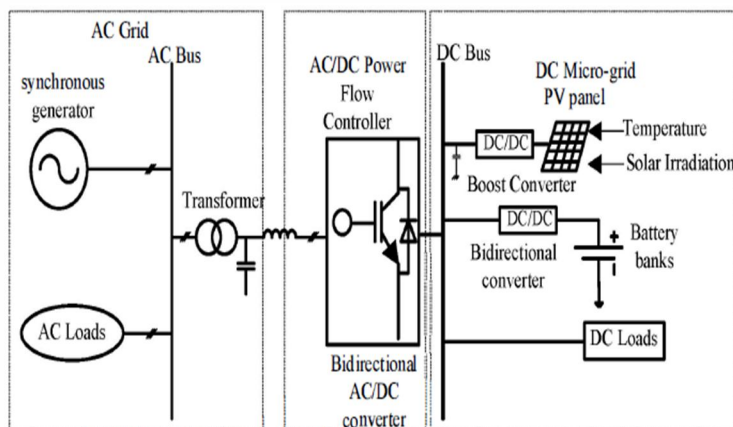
AC Grid

AC Bus

synchronous generator

Transformer

AC Loads

AC/DC Power Flow Controller

Bidirectional AC/DC converter

DC Bus

DC Micro-grid PV panel

DC/DC

Temperature

Solar Irradiation

Boost Converter

DC/DC

Bidirectional converter

Battery banks

DC Loads